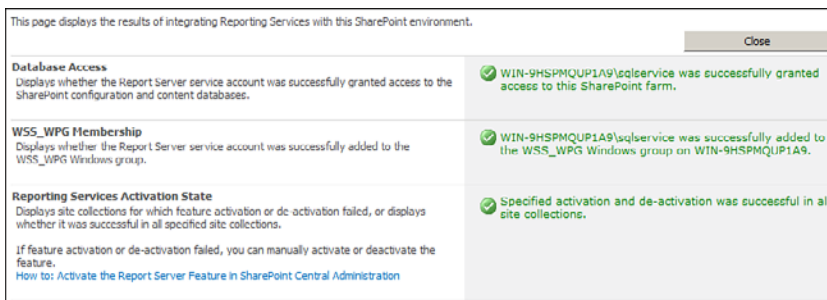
This page displays the results of integrating Reporting Services with this SharePoint environment.

Close

Database Access
Displays whether the Report Server service account was successfully granted access to the SharePoint configuration and content databases.

WIN-9HSPMQUP1A9\sqlservice was successfully granted access to this SharePoint farm.

WSS_WPG Membership
Displays whether the Report Server service account was successfully added to the WSS_WPG Windows group.

WIN-9HSPMQUP1A9\sqlservice was successfully added to the WSS_WPG Windows group on WIN-9HSPMQUP1A9.

Reporting Services Activation State
Displays site collections for which feature activation or de-activation failed, or displays whether it was successful in all specified site collections.

If feature activation or de-activation failed, you can manually activate or deactivate the feature.
How to: Activate the Report Server Feature in SharePoint Central Administration

Specified activation and de-activation was successful in al site collections.